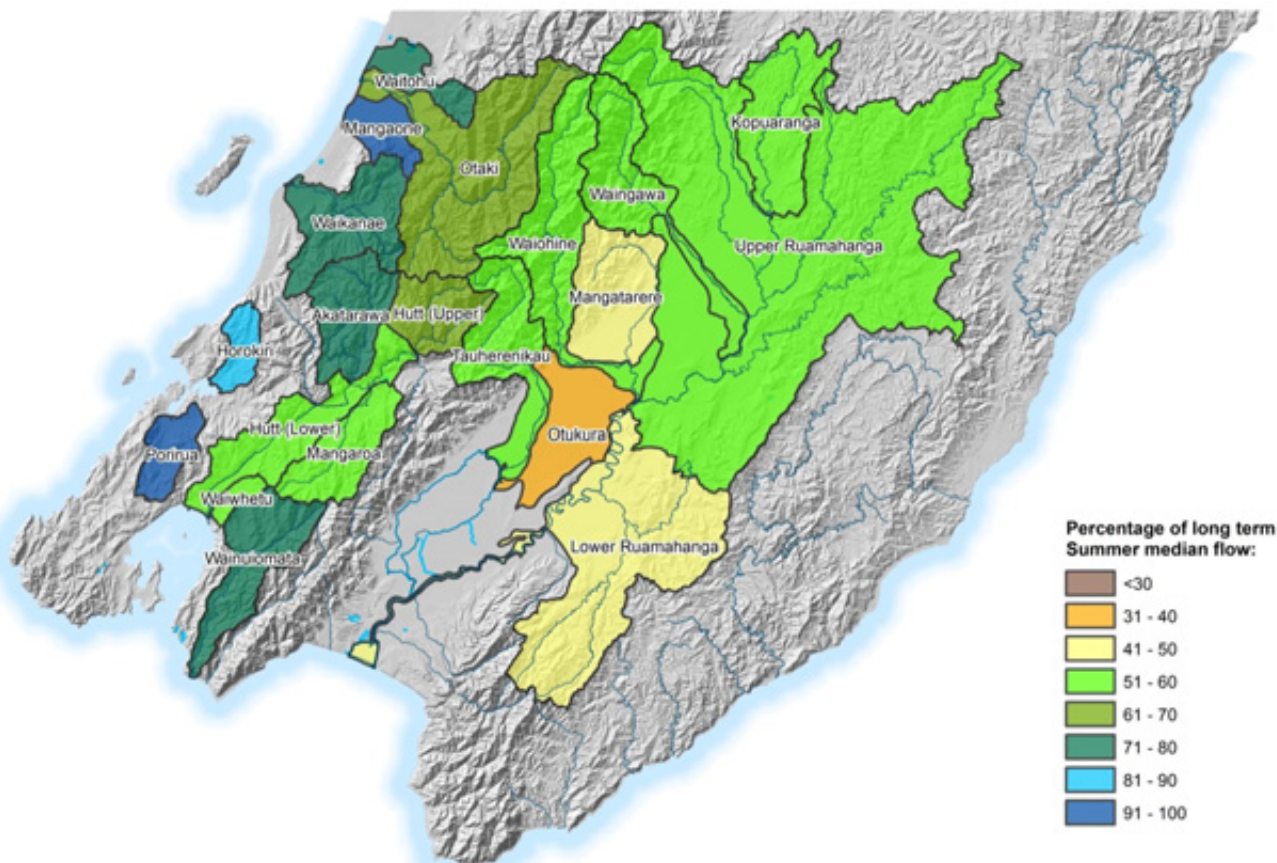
Waitohu
Mangaone
Otaki
Kopuaranga
Waikanae
Waingawa
Waiohine
Upper Ruamahanga
Mangatarere
Akatarawa
Hutt (Upper)
Horokiri
Tauherenikau
Otukura
Hutt (Lower)
Porirua
Mangaroa
Waiwhetu
Wainuiomata
Lower Ruamahanga

Percentage of long term Summer median flow:
<30
31 - 40
41 - 50
51 - 60
61 - 70
71 - 80
81 - 90
91 - 100